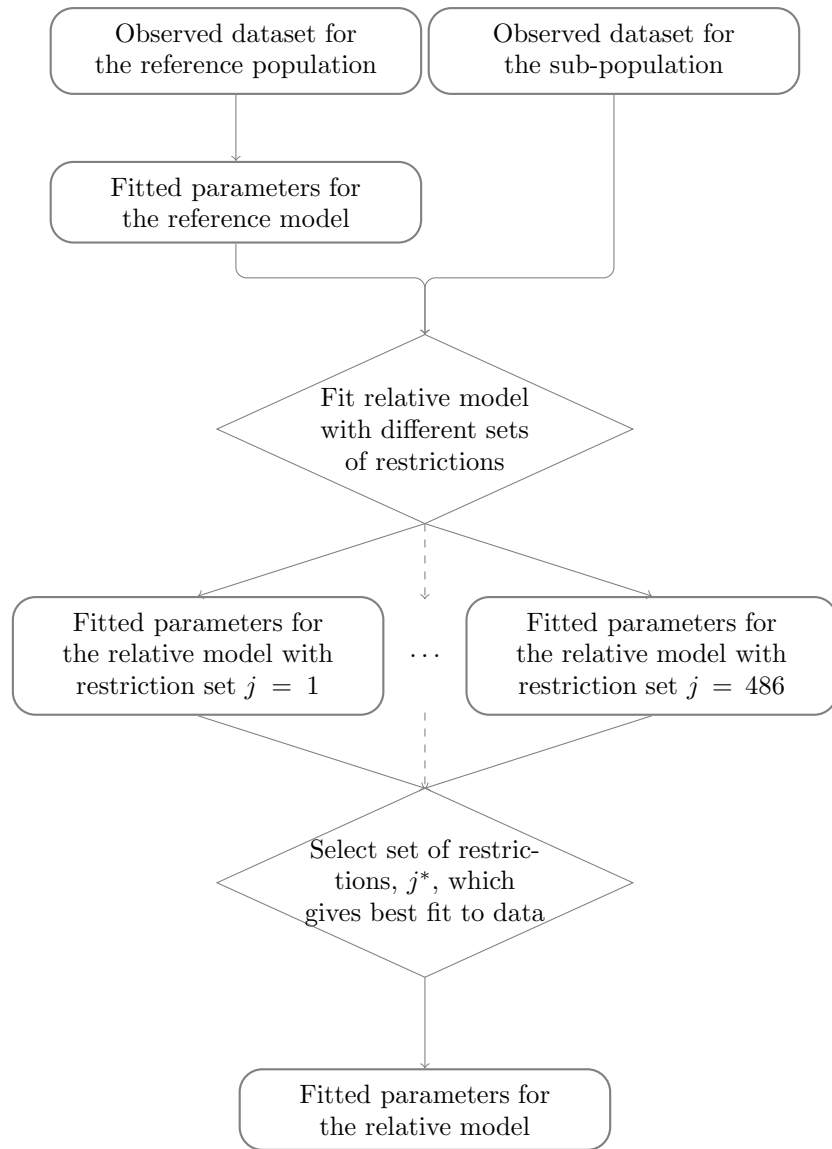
Observed dataset for the reference population

Observed dataset for the sub-population

Fitted parameters for the reference model

Fit relative model with different sets of restrictions

Fitted parameters for the relative model with restriction set $j = 1$

...

Fitted parameters for the relative model with restriction set $j = 486$

Select set of restrictions, $j^*$, which gives best fit to data

Fitted parameters for the relative model